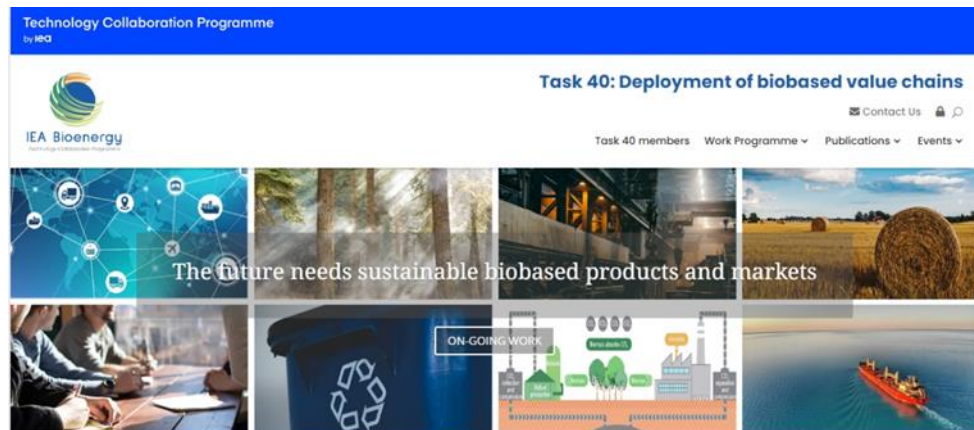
Technology Collaboration Programme
by iea

IEA Bioenergy
Technology Collaboration Programme

Task 40: Deployment of biobased value chains

Contact Us

Task 40 members Work Programme Publications Events

The future needs sustainable biobased products and markets

ON-GOING WORK